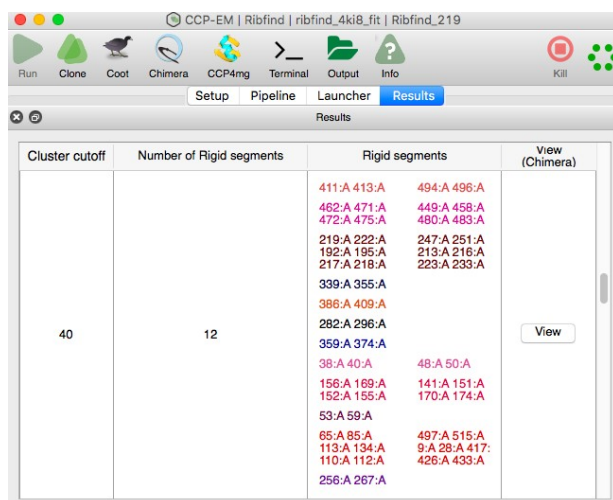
CCP-EM | Ribfind | ribfind_4ki8_fit | Ribfind_219

Run Clone Coot Chimera CCP4mg Terminal Output Info Kill

Setup Pipeline Launcher Results

Results

| Cluster cutoff | Number of Rigid segments | Rigid segments | View (Chimera) |
|---|---|---|---|
| 40 | 12 | 411:A 413:A 494:A 496:A<br>462:A 471:A 449:A 458:A<br>472:A 475:A 480:A 483:A<br>219:A 222:A 247:A 251:A<br>192:A 195:A 213:A 216:A<br>217:A 218:A 223:A 233:A<br>339:A 355:A<br>386:A 409:A<br>282:A 296:A<br>359:A 374:A<br>38:A 40:A 48:A 50:A<br>156:A 169:A 141:A 151:A<br>152:A 155:A 170:A 174:A<br>53:A 59:A<br>65:A 85:A 497:A 515:A<br>113:A 134:A 9:A 28:A 417:<br>110:A 112:A 426:A 433:A<br>256:A 267:A | View |